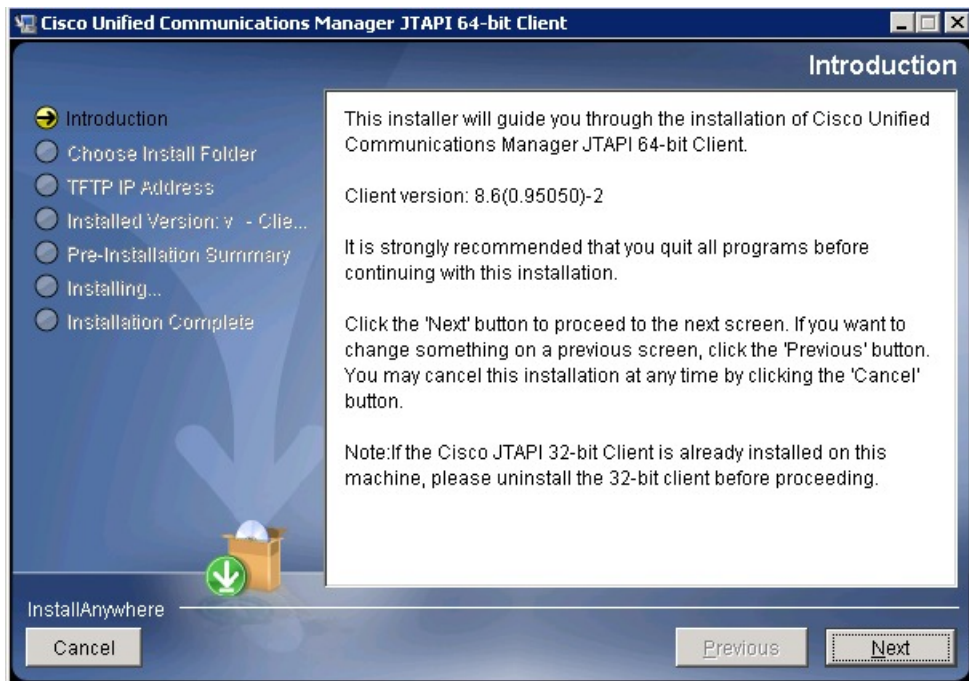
Cisco Unified Communications Manager JTAPI 64-bit Client

Introduction

Introduction
Choose Install Folder
TFTP IP Address
Installed Version: v - Clie...
Pre-Installation Summary
Installing...
Installation Complete

This installer will guide you through the installation of Cisco Unified Communications Manager JTAPI 64-bit Client.

Client version: 8.6(0.95050)-2

It is strongly recommended that you quit all programs before continuing with this installation.

Click the 'Next' button to proceed to the next screen. If you want to change something on a previous screen, click the 'Previous' button. You may cancel this installation at any time by clicking the 'Cancel' button.

Note:If the Cisco JTAPI 32-bit Client is already installed on this machine, please uninstall the 32-bit client before proceeding.

InstallAnywhere

Cancel

Previous

Next